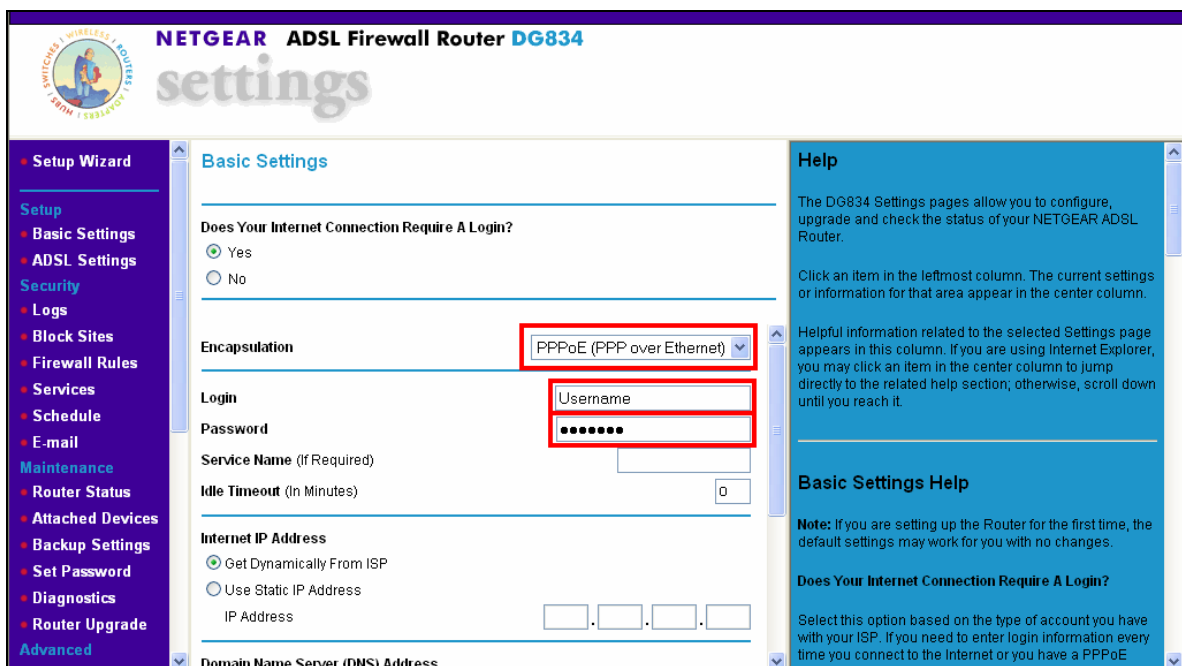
WIRELESS ROUTERS ADAPTERS HUBS SWITCHES

NETGEAR ADSL Firewall Router DG834

settings

Setup Wizard

Setup
Basic Settings
ADSL Settings
Security
Logs
Block Sites
Firewall Rules
Services
Schedule
E-mail
Maintenance
Router Status
Attached Devices
Backup Settings
Set Password
Diagnostics
Router Upgrade
Advanced

Basic Settings

Does Your Internet Connection Require A Login?
Yes
No

Encapsulation PPPoE (PPP over Ethernet)

Login Username
Password •••••••
Service Name (If Required)
Idle Timeout (In Minutes) 0

Internet IP Address
Get Dynamically From ISP
Use Static IP Address
IP Address . . .

Domain Name Server (DNS) Address

Help

The DG834 Settings pages allow you to configure, upgrade and check the status of your NETGEAR ADSL Router.

Click an item in the leftmost column. The current settings or information for that area appear in the center column.

Helpful information related to the selected Settings page appears in this column. If you are using Internet Explorer, you may click an item in the center column to jump directly to the related help section; otherwise, scroll down until you reach it.

Basic Settings Help

Note: If you are setting up the Router for the first time, the default settings may work for you with no changes.

Does Your Internet Connection Require A Login?

Select this option based on the type of account you have with your ISP. If you need to enter login information every time you connect to the Internet or you have a PPPoE